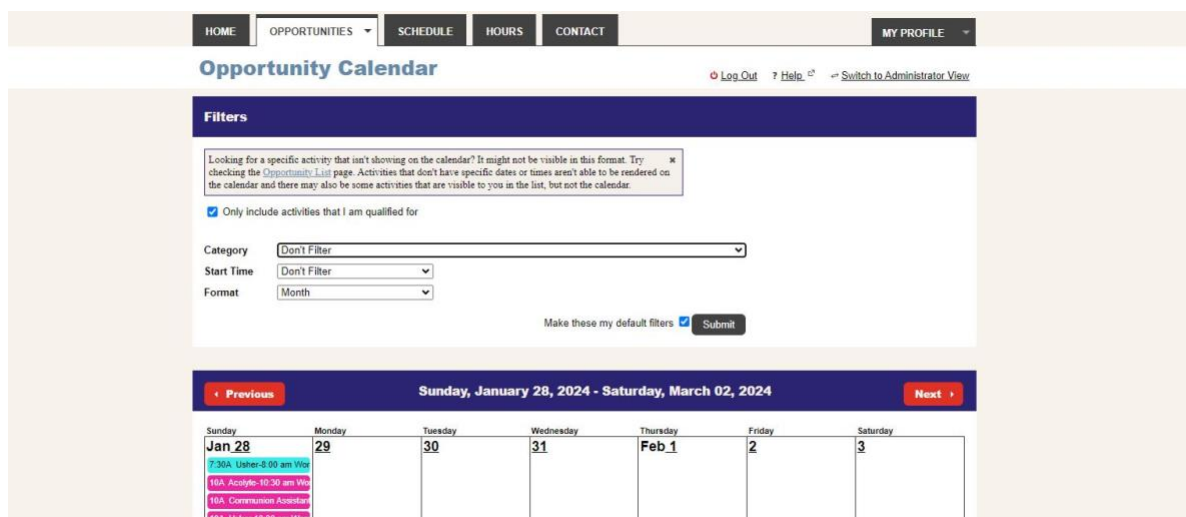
HOME OPPORTUNITIES SCHEDULE HOURS CONTACT MY PROFILE

Opportunity Calendar

Log Out ? Help Switch to Administrator View

Filters

Looking for a specific activity that isn't showing on the calendar? It might not be visible in this format. Try checking the Opportunity List page. Activities that don't have specific dates or times aren't able to be rendered on the calendar and there may also be some activities that are visible to you in the list, but not the calendar. ×

Only include activities that I am qualified for

Category Don't Filter
Start Time Don't Filter
Format Month

Make these my default filters Submit

‹ Previous Sunday, January 28, 2024 - Saturday, March 02, 2024 Next ›

| Sunday | Monday | Tuesday | Wednesday | Thursday | Friday | Saturday |
|---|---|---|---|---|---|---|
| Jan 28 | 29 | 30 | 31 | Feb 1 | 2 | 3 |
| 7:30A Usher-8:00 am Wor<br>10A Acolyte-10:30 am Wo<br>10A Communion Assistan<br>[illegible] | | | | | | |